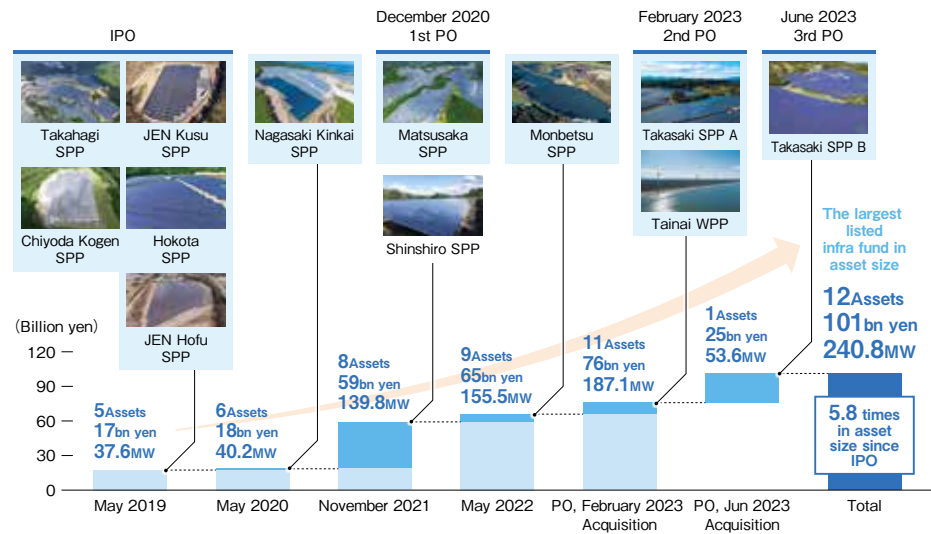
IPO

Takahagi SPP

JEN Kusu SPP

Chiyoda Kogen SPP

Hokota SPP

JEN Hofu SPP

Nagasaki Kinkai SPP

December 2020
1st PO

Matsusaka SPP

Shinshiro SPP

Monbetsu SPP

February 2023
2nd PO

Takasaki SPP A

Tainai WPP

June 2023
3rd PO

Takasaki SPP B

The largest listed infra fund in asset size

12Assets
101bn yen
240.8MW

(Billion yen)
120
90
60
30
0

5Assets
17bn yen
37.6MW

6Assets
18bn yen
40.2MW

8Assets
59bn yen
139.8MW

9Assets
65bn yen
155.5MW

11Assets
76bn yen
187.1MW

1Assets
25bn yen
53.6MW

5.8 times in asset size since IPO

May 2019
May 2020
November 2021
May 2022
PO, February 2023 Acquisition
PO, Jun 2023 Acquisition
Total